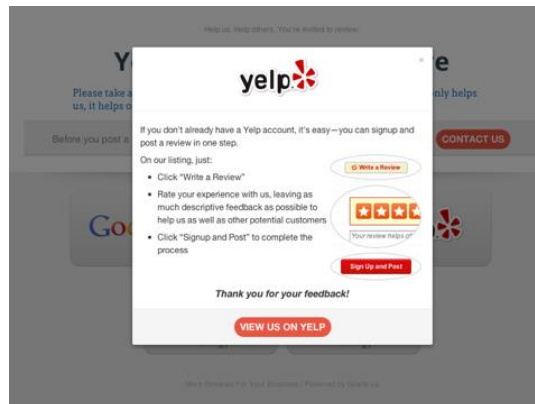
Help us. Help others. You're invited to review!

Y e

Please take a nly helps us, it helps o

Before you post a CONTACT US

Goo

yelp

×

If you don't already have a Yelp account, it's easy—you can signup and post a review in one step.

On our listing, just:

- Click "Write a Review"
- Rate your experience with us, leaving as much descriptive feedback as possible to help us as well as other potential customers
- Click "Signup and Post" to complete the process

Write a Review

Your review helps ot

Sign Up and Post

Thank you for your feedback!

VIEW US ON YELP

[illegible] Reviews For Your Business | Powered by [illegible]